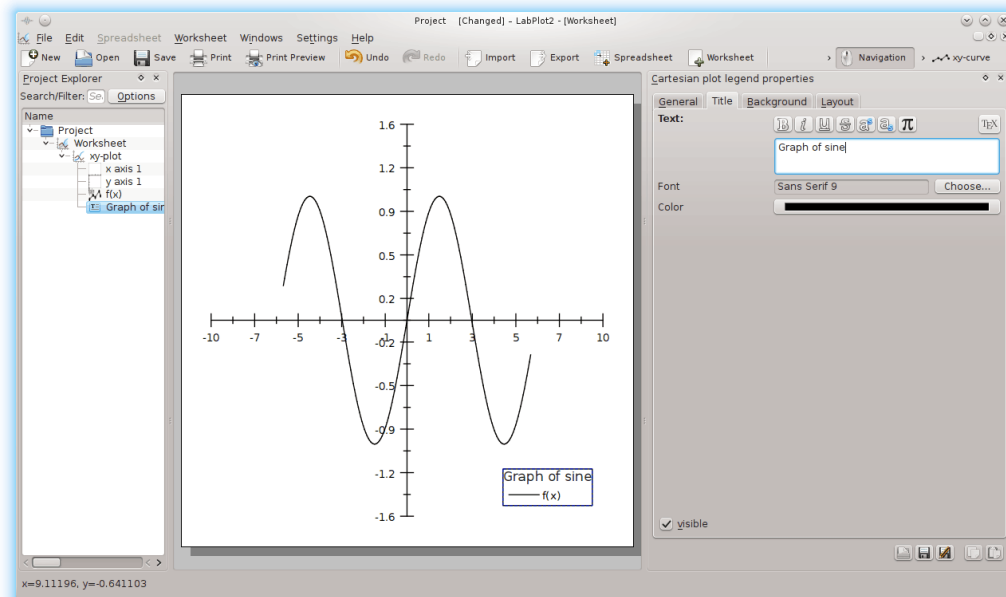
Project [Changed] - LabPlot2 - [Worksheet]

File Edit Spreadsheet Worksheet Windows Settings Help

New Open Save Print Print Preview Undo Redo Import Export Spreadsheet Worksheet Navigation xy-curve

Project Explorer

Search/Filter: Se Options

Name
Project
Worksheet
xy-plot
x axis 1
y axis 1
f(x)
Graph of sir

1.6
1.2
0.9
0.5
0.2
-10 -7 -5 -3 -0.2 1 3 5 7 10
-0.5
-0.9
-1.2
-1.6

Graph of sine
f(x)

Cartesian plot legend properties

General Title Background Layout

Text:

TEX

Graph of sine

Font Sans Serif 9 Choose...

Color

visible

x=9.11196, y=-0.641103